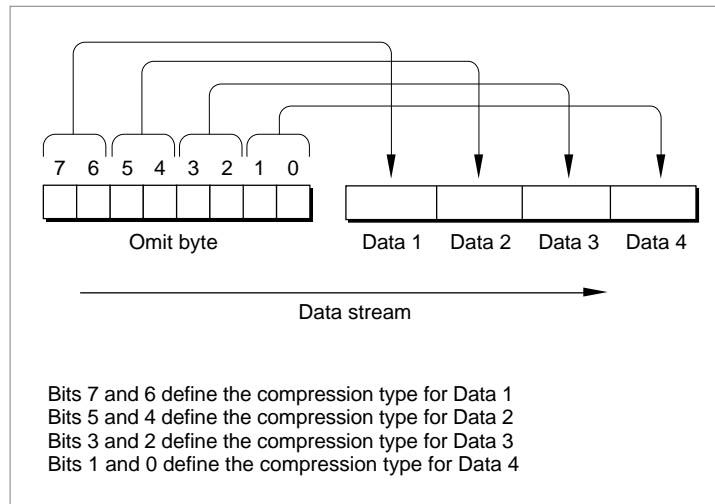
7 6 5 4 3 2 1 0

Omit byte

Data 1 Data 2 Data 3 Data 4

Data stream

Bits 7 and 6 define the compression type for Data 1
Bits 5 and 4 define the compression type for Data 2
Bits 3 and 2 define the compression type for Data 3
Bits 1 and 0 define the compression type for Data 4